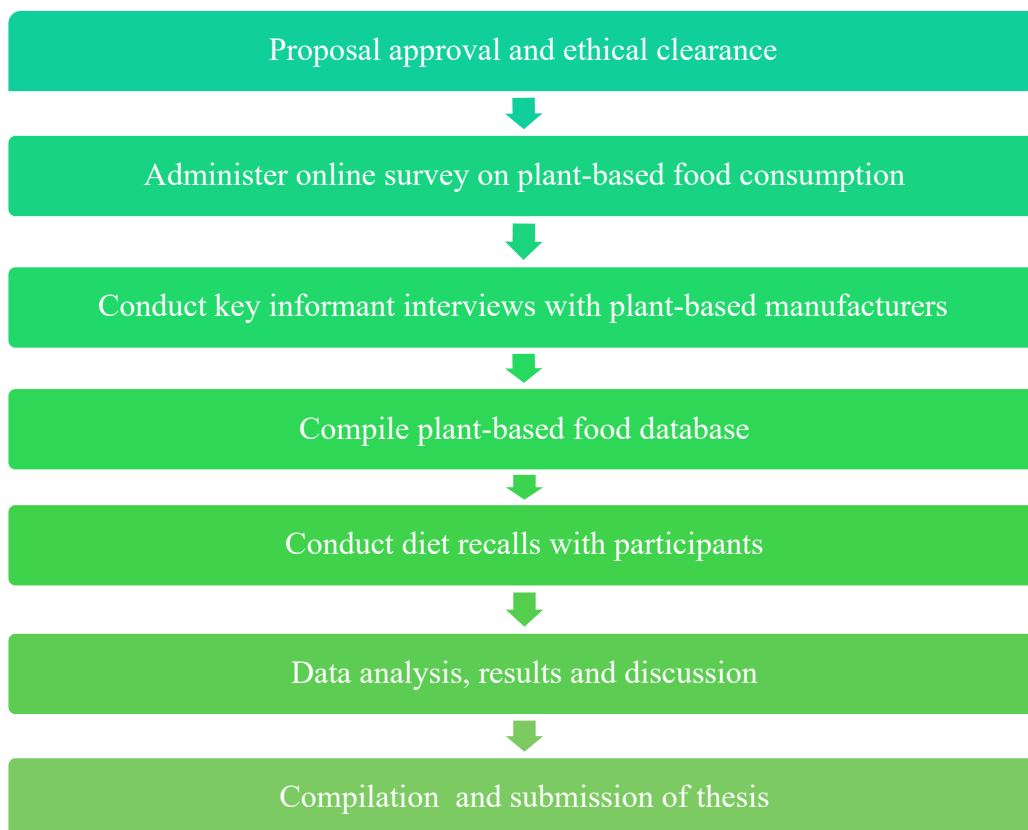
Proposal approval and ethical clearance

Administer online survey on plant-based food consumption

Conduct key informant interviews with plant-based manufacturers

Compile plant-based food database

Conduct diet recalls with participants

Data analysis, results and discussion

Compilation and submission of thesis